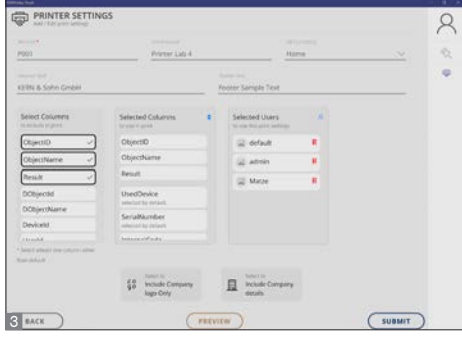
PRINTER SETTINGS
Add / Edit print settings

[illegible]
P003

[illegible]
Printer Lab 4

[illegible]
Home

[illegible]
KERN & Sohn GmbH

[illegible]
Footer Sample Text

Select Columns
to include in print
ObjectID
ObjectName
Result
DObjectId
DObjectName
DeviceId
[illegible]
* Select atleast one column rather than default

Selected Columns
to use in print
ObjectID
ObjectName
Result
UsedDevice
selected by default
SerialNumber
selected by default
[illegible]

Selected Users
to use this print settings
default
admin
Marze

Select to
Include Company logo Only

Select to
Include Company details

3 BACK
PREVIEW
SUBMIT